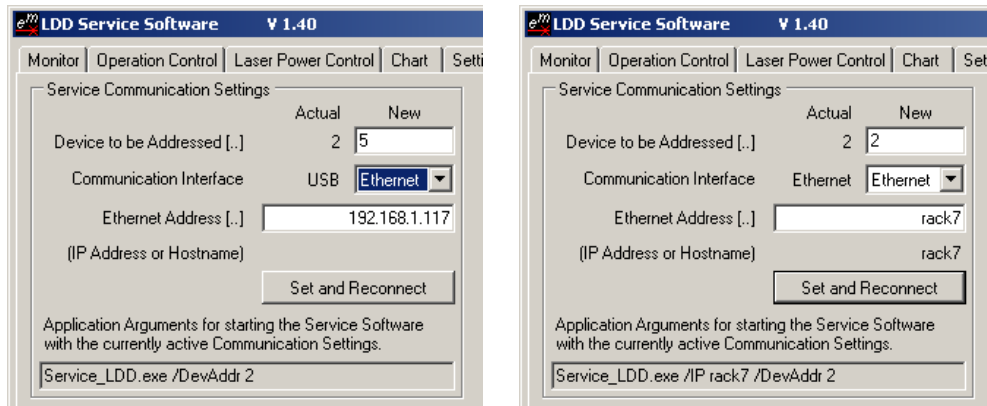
LDD Service Software V 1.40

Monitor | Operation Control | Laser Power Control | Chart | Setti

Service Communication Settings

Actual New

Device to be Addressed [..] 2 5

Communication Interface USB Ethernet

Ethernet Address [..] 192.168.1.117

(IP Address or Hostname)

Set and Reconnect

Application Arguments for starting the Service Software with the currently active Communication Settings.

Service_LDD.exe /DevAddr 2

LDD Service Software V 1.40

Monitor | Operation Control | Laser Power Control | Chart | Set

Service Communication Settings

Actual New

Device to be Addressed [..] 2 2

Communication Interface Ethernet Ethernet

Ethernet Address [..] rack7

(IP Address or Hostname) rack7

Set and Reconnect

Application Arguments for starting the Service Software with the currently active Communication Settings.

Service_LDD.exe /IP rack7 /DevAddr 2